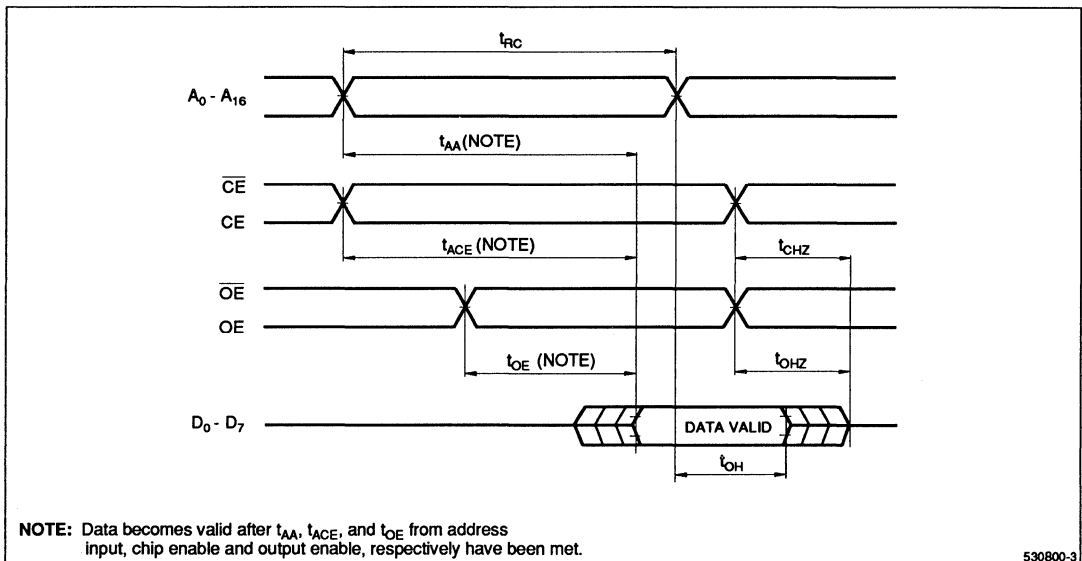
$t_{RC}$

$A_0$ - $A_{16}$

$t_{AA}$(NOTE)

$\overline{CE}$

CE

$t_{ACE}$ (NOTE)

$t_{CHZ}$

$\overline{OE}$

OE

$t_{OE}$ (NOTE)

$t_{OHZ}$

$D_0$ - $D_7$

DATA VALID

$t_{OH}$

NOTE: Data becomes valid after $t_{AA}$, $t_{ACE}$, and $t_{OE}$ from address input, chip enable and output enable, respectively have been met.

530800-3